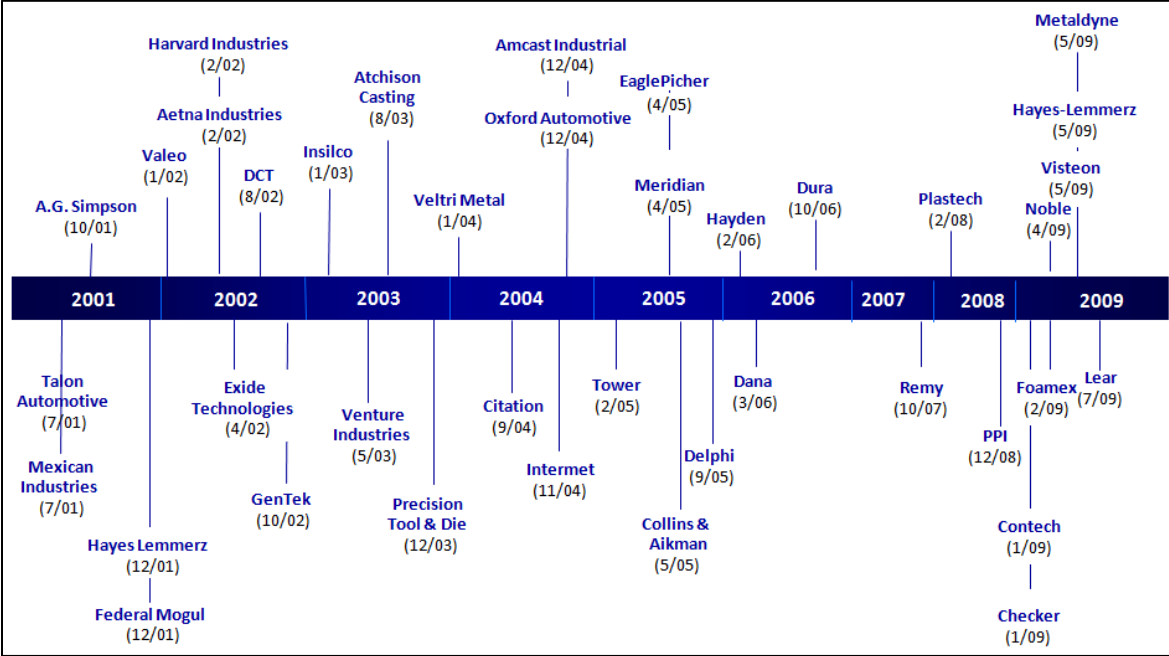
Harvard Industries
(2/02)

Aetna Industries
(2/02)

Valeo
(1/02)

A.G. Simpson
(10/01)

DCT
(8/02)

Insilco
(1/03)

Atchison Casting
(8/03)

Veltri Metal
(1/04)

Amcast Industrial
(12/04)

Oxford Automotive
(12/04)

EaglePicher
(4/05)

Meridian
(4/05)

Hayden
(2/06)

Dura
(10/06)

Plastech
(2/08)

Metaldyne
(5/09)

Hayes-Lemmerz
(5/09)

Visteon
(5/09)

Noble
(4/09)

2001 2002 2003 2004 2005 2006 2007 2008 2009

Talon Automotive
(7/01)

Mexican Industries
(7/01)

Hayes Lemmerz
(12/01)

Federal Mogul
(12/01)

Exide Technologies
(4/02)

GenTek
(10/02)

Venture Industries
(5/03)

Precision Tool & Die
(12/03)

Citation
(9/04)

Intermet
(11/04)

Tower
(2/05)

Collins & Aikman
(5/05)

Delphi
(9/05)

Dana
(3/06)

Remy
(10/07)

PPI
(12/08)

Foamex
(2/09)

Lear
(7/09)

Contech
(1/09)

Checker
(1/09)